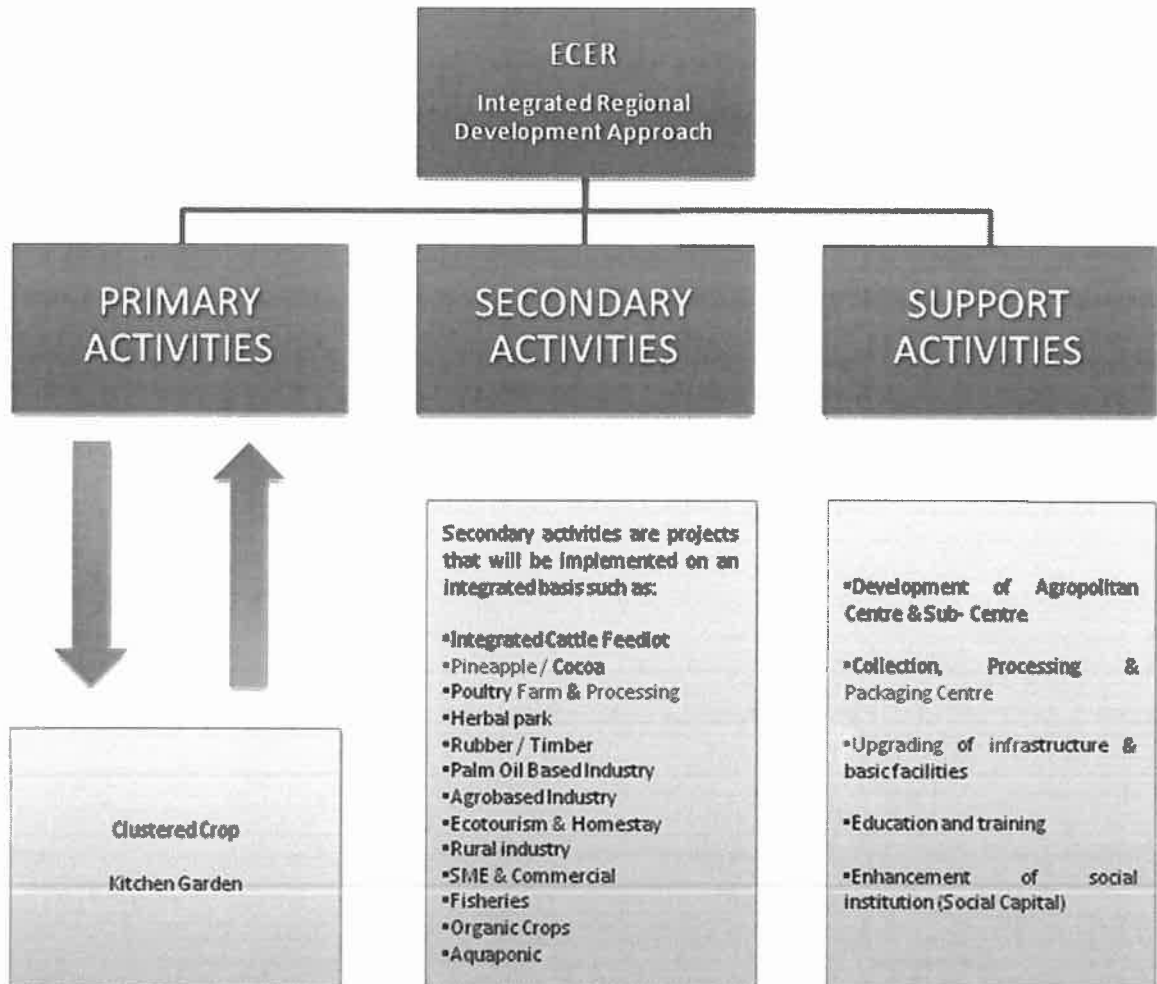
ECER
Integrated Regional Development Approach

PRIMARY ACTIVITIES

SECONDARY ACTIVITIES

SUPPORT ACTIVITIES

Clustered Crop

Kitchen Garden

Secondary activities are projects that will be implemented on an integrated basis such as:

•Integrated Cattle Feedlot
•Pineapple / Cocoa
•Poultry Farm & Processing
•Herbal park
•Rubber / Timber
•Palm Oil Based Industry
•Agrobased Industry
•Ecotourism & Homestay
•Rural industry
•SME & Commercial
•Fisheries
•Organic Crops
•Aquaponic

•Development of Agropolitan Centre & Sub- Centre

•Collection, Processing & Packaging Centre

•Upgrading of infrastructure & basic facilities

•Education and training

•Enhancement of social institution (Social Capital)